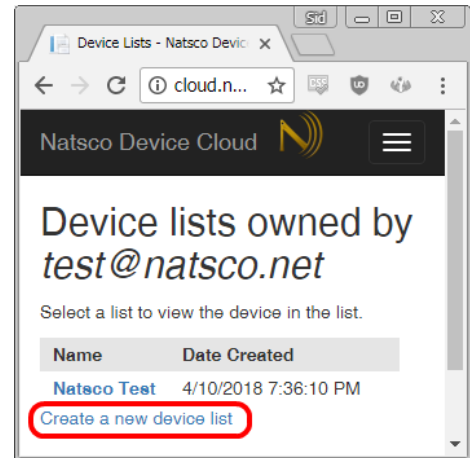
Sid

Device Lists - Natsco Devic ×

cloud.n...

Natsco Device Cloud

Device lists owned by *test@natsco.net*

Select a list to view the device in the list.

| Name | Date Created |
|---|---|
| Natsco Test | 4/10/2018 7:36:10 PM |

Create a new device list